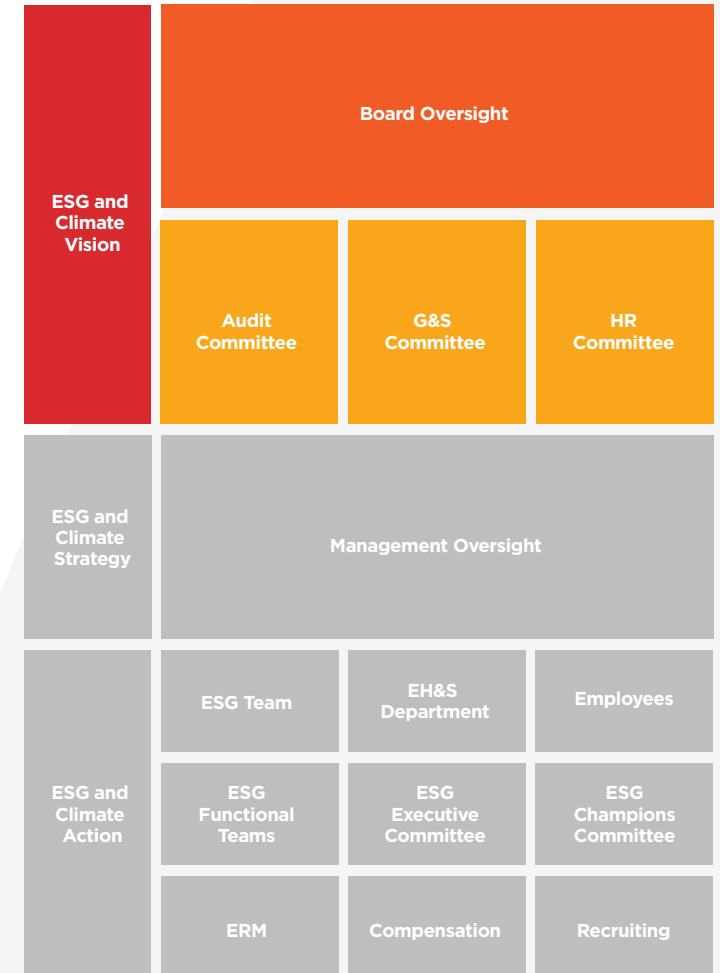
ESG and Climate Vision

Board Oversight

Audit Committee

G&S Committee

HR Committee

ESG and Climate Strategy

Management Oversight

ESG and Climate Action

ESG Team

EH&S Department

Employees

ESG Functional Teams

ESG Executive Committee

ESG Champions Committee

ERM

Compensation

Recruiting